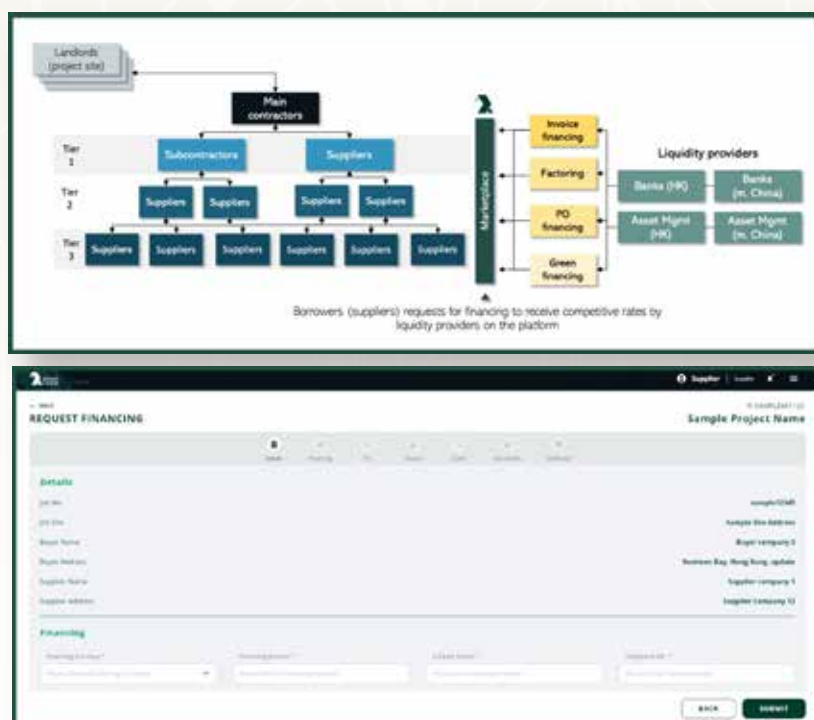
Landlords (project site)

Main contractors

Tier 1

Subcontractors

Suppliers

Tier 2

Suppliers

Suppliers

Suppliers

Suppliers

Tier 3

Suppliers

Suppliers

Suppliers

Suppliers

Suppliers

Suppliers

Marketplace

Invoice financing

Factoring

PO financing

Green financing

Liquidity providers

Banks (HK)

Banks (m. China)

Asset Mgmt (HK)

Asset Mgmt (m. China)

Borrowers (suppliers) requests for financing to receive competitive rates by liquidity providers on the platform

Supplier

REQUEST FINANCING

Sample Project Name

Details

Job No. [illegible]

Job Site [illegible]

Buyer Name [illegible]

Buyer Address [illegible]

Supplier Name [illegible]

Supplier Address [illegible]

Sample Site Address

Buyer company 3

Supplier company 1

Supplier company 12

Financing

BACK

SUBMIT